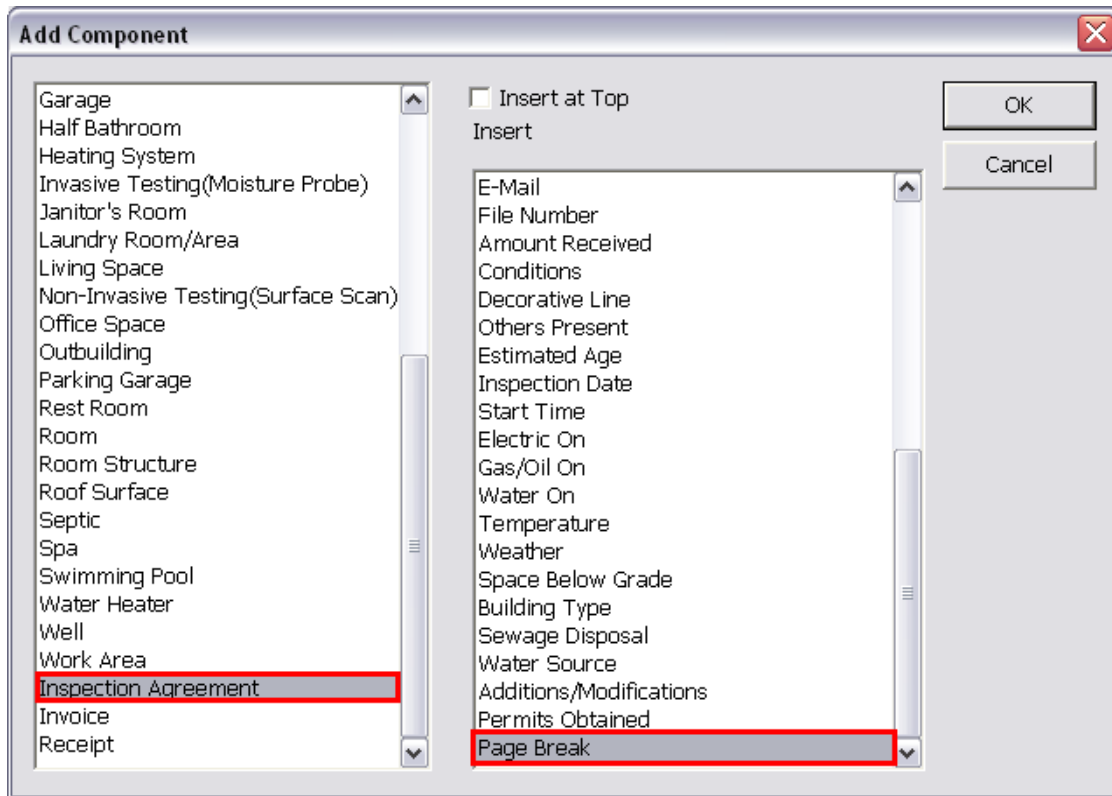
Add Component

Garage
Half Bathroom
Heating System
Invasive Testing(Moisture Probe)
Janitor's Room
Laundry Room/Area
Living Space
Non-Invasive Testing(Surface Scan)
Office Space
Outbuilding
Parking Garage
Rest Room
Room
Room Structure
Roof Surface
Septic
Spa
Swimming Pool
Water Heater
Well
Work Area
Inspection Agreement
Invoice
Receipt

Insert at Top
Insert

E-Mail
File Number
Amount Received
Conditions
Decorative Line
Others Present
Estimated Age
Inspection Date
Start Time
Electric On
Gas/Oil On
Water On
Temperature
Weather
Space Below Grade
Building Type
Sewage Disposal
Water Source
Additions/Modifications
Permits Obtained
Page Break

OK
Cancel